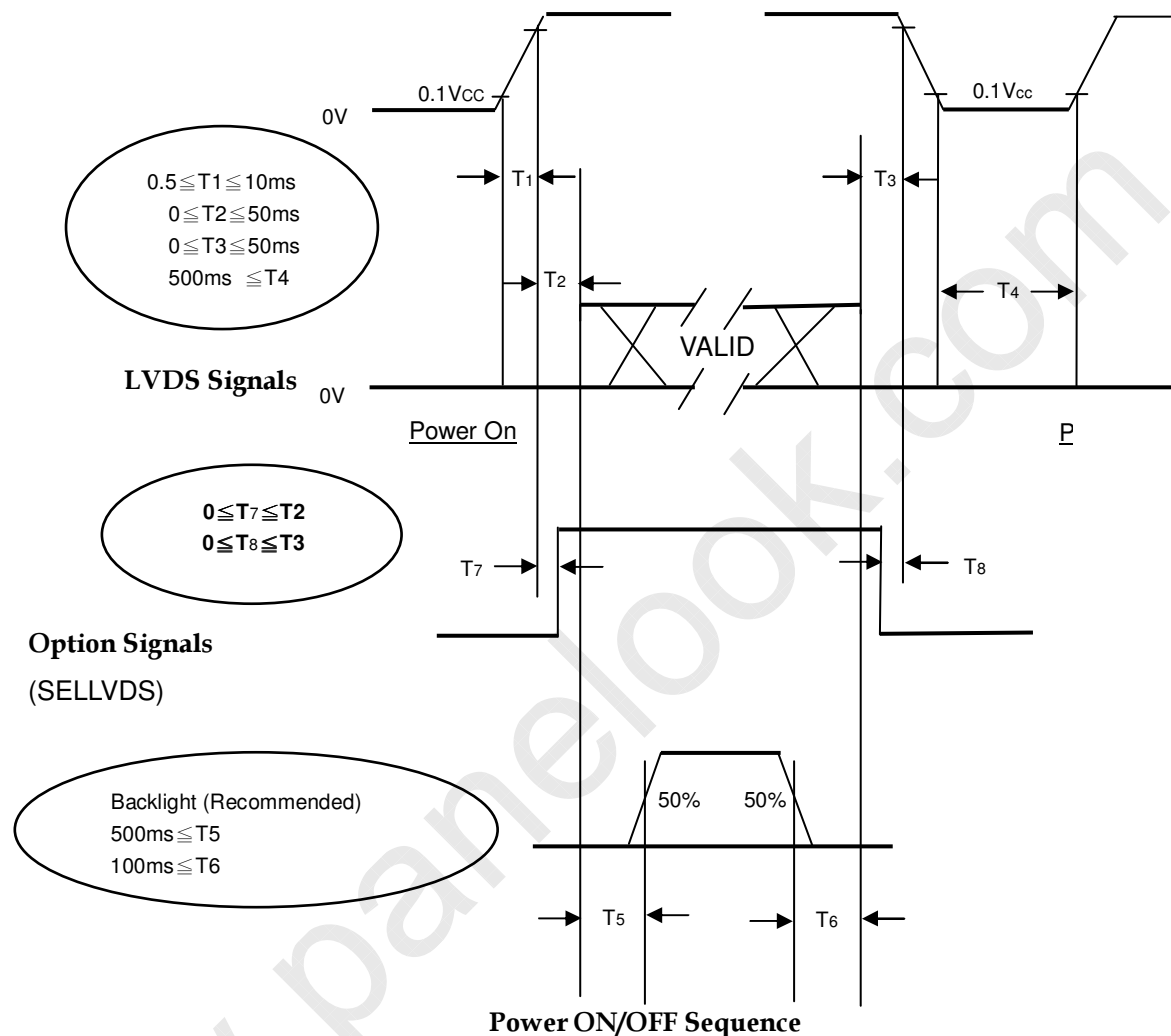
0.1VCC

0.1Vcc

0V

0.5≦T1≦10ms
0≦T2≦50ms
0≦T3≦50ms
500ms ≦T4

T1

T3

T2

T4

VALID

LVDS Signals

0V

Power On

P

0≦T7≦T2
0≦T8≦T3

T7

T8

Option Signals

(SELLVDS)

Backlight (Recommended)
500ms≦T5
100ms≦T6

50%

50%

T5

T6

Power ON/OFF Sequence

www.panelook.com